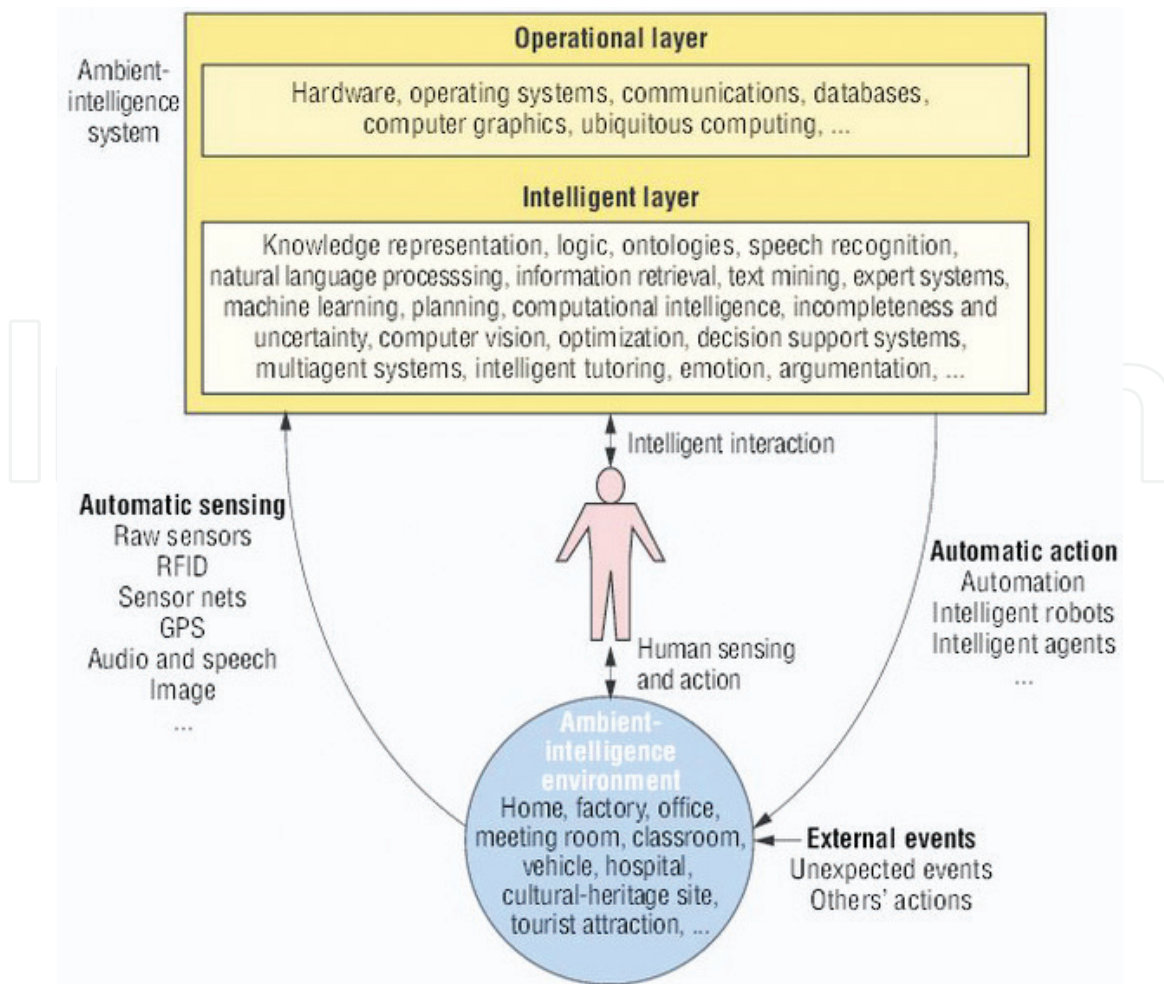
Ambient-intelligence system

Operational layer

Hardware, operating systems, communications, databases, computer graphics, ubiquitous computing, ...

Intelligent layer

Knowledge representation, logic, ontologies, speech recognition, natural language processsing, information retrieval, text mining, expert systems, machine learning, planning, computational intelligence, incompleteness and uncertainty, computer vision, optimization, decision support systems, multiagent systems, intelligent tutoring, emotion, argumentation, ...

Intelligent interaction

Automatic sensing
Raw sensors
RFID
Sensor nets
GPS
Audio and speech
Image
...

Automatic action
Automation
Intelligent robots
Intelligent agents
...

Human sensing and action

Ambient-intelligence environment
Home, factory, office, meeting room, classroom, vehicle, hospital, cultural-heritage site, tourist attraction, ...

External events
Unexpected events
Others' actions